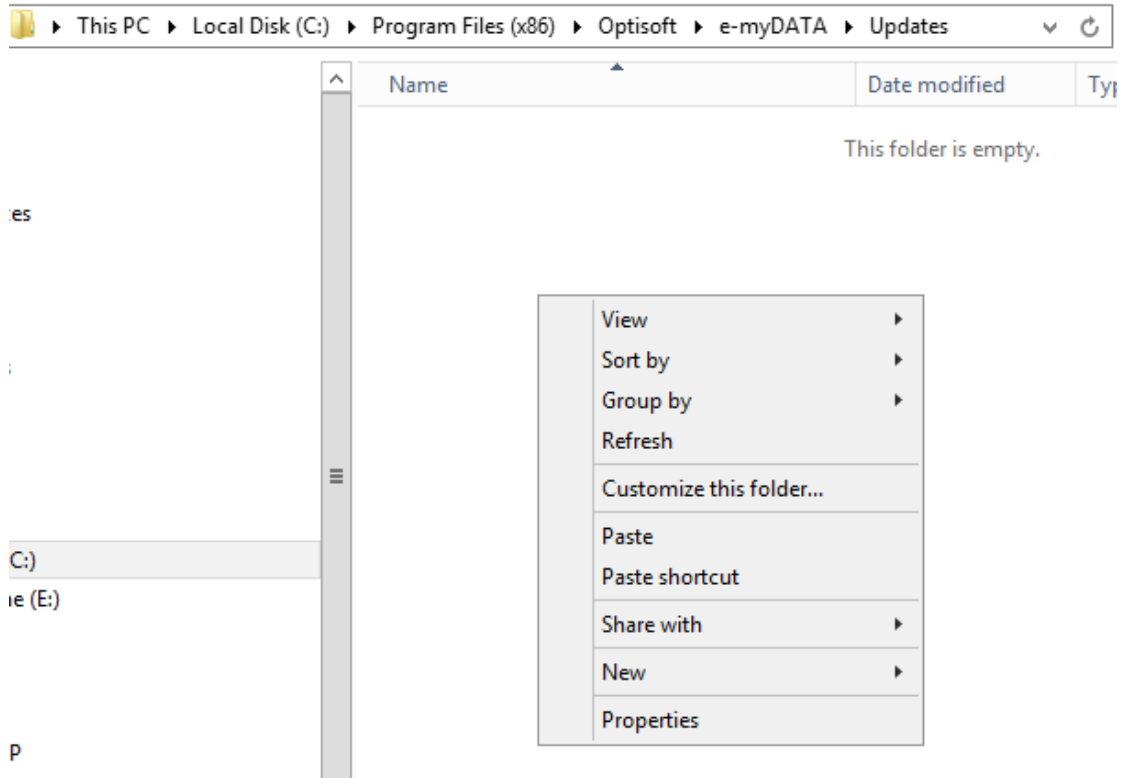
▸ This PC ▸ Local Disk (C:) ▸ Program Files (x86) ▸ Optisoft ▸ e-myDATA ▸ Updates

Name | Date modified | Ty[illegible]

This folder is empty.

:es

:

C:)
ıe (E:)

P

View
Sort by
Group by
Refresh
Customize this folder...
Paste
Paste shortcut
Share with
New
Properties